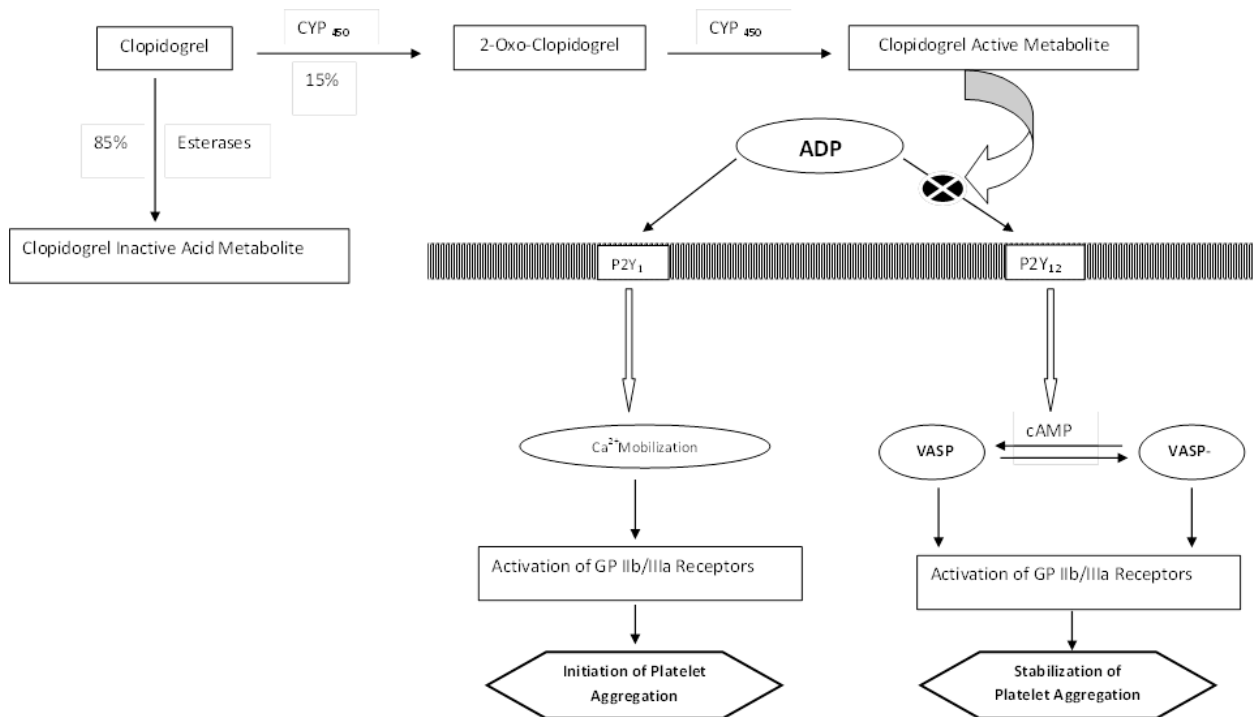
Clopidogrel

CYP $_{450}$

15%

2-Oxo-Clopidogrel

CYP $_{450}$

Clopidogrel Active Metabolite

85%

Esterases

ADP

Clopidogrel Inactive Acid Metabolite

$P2Y_1$

$P2Y_{12}$

$Ca^{2+}$Mobilization

VASP

cAMP

VASP-

Activation of GP IIb/IIIa Receptors

Activation of GP IIb/IIIa Receptors

Initiation of Platelet Aggregation

Stabilization of Platelet Aggregation